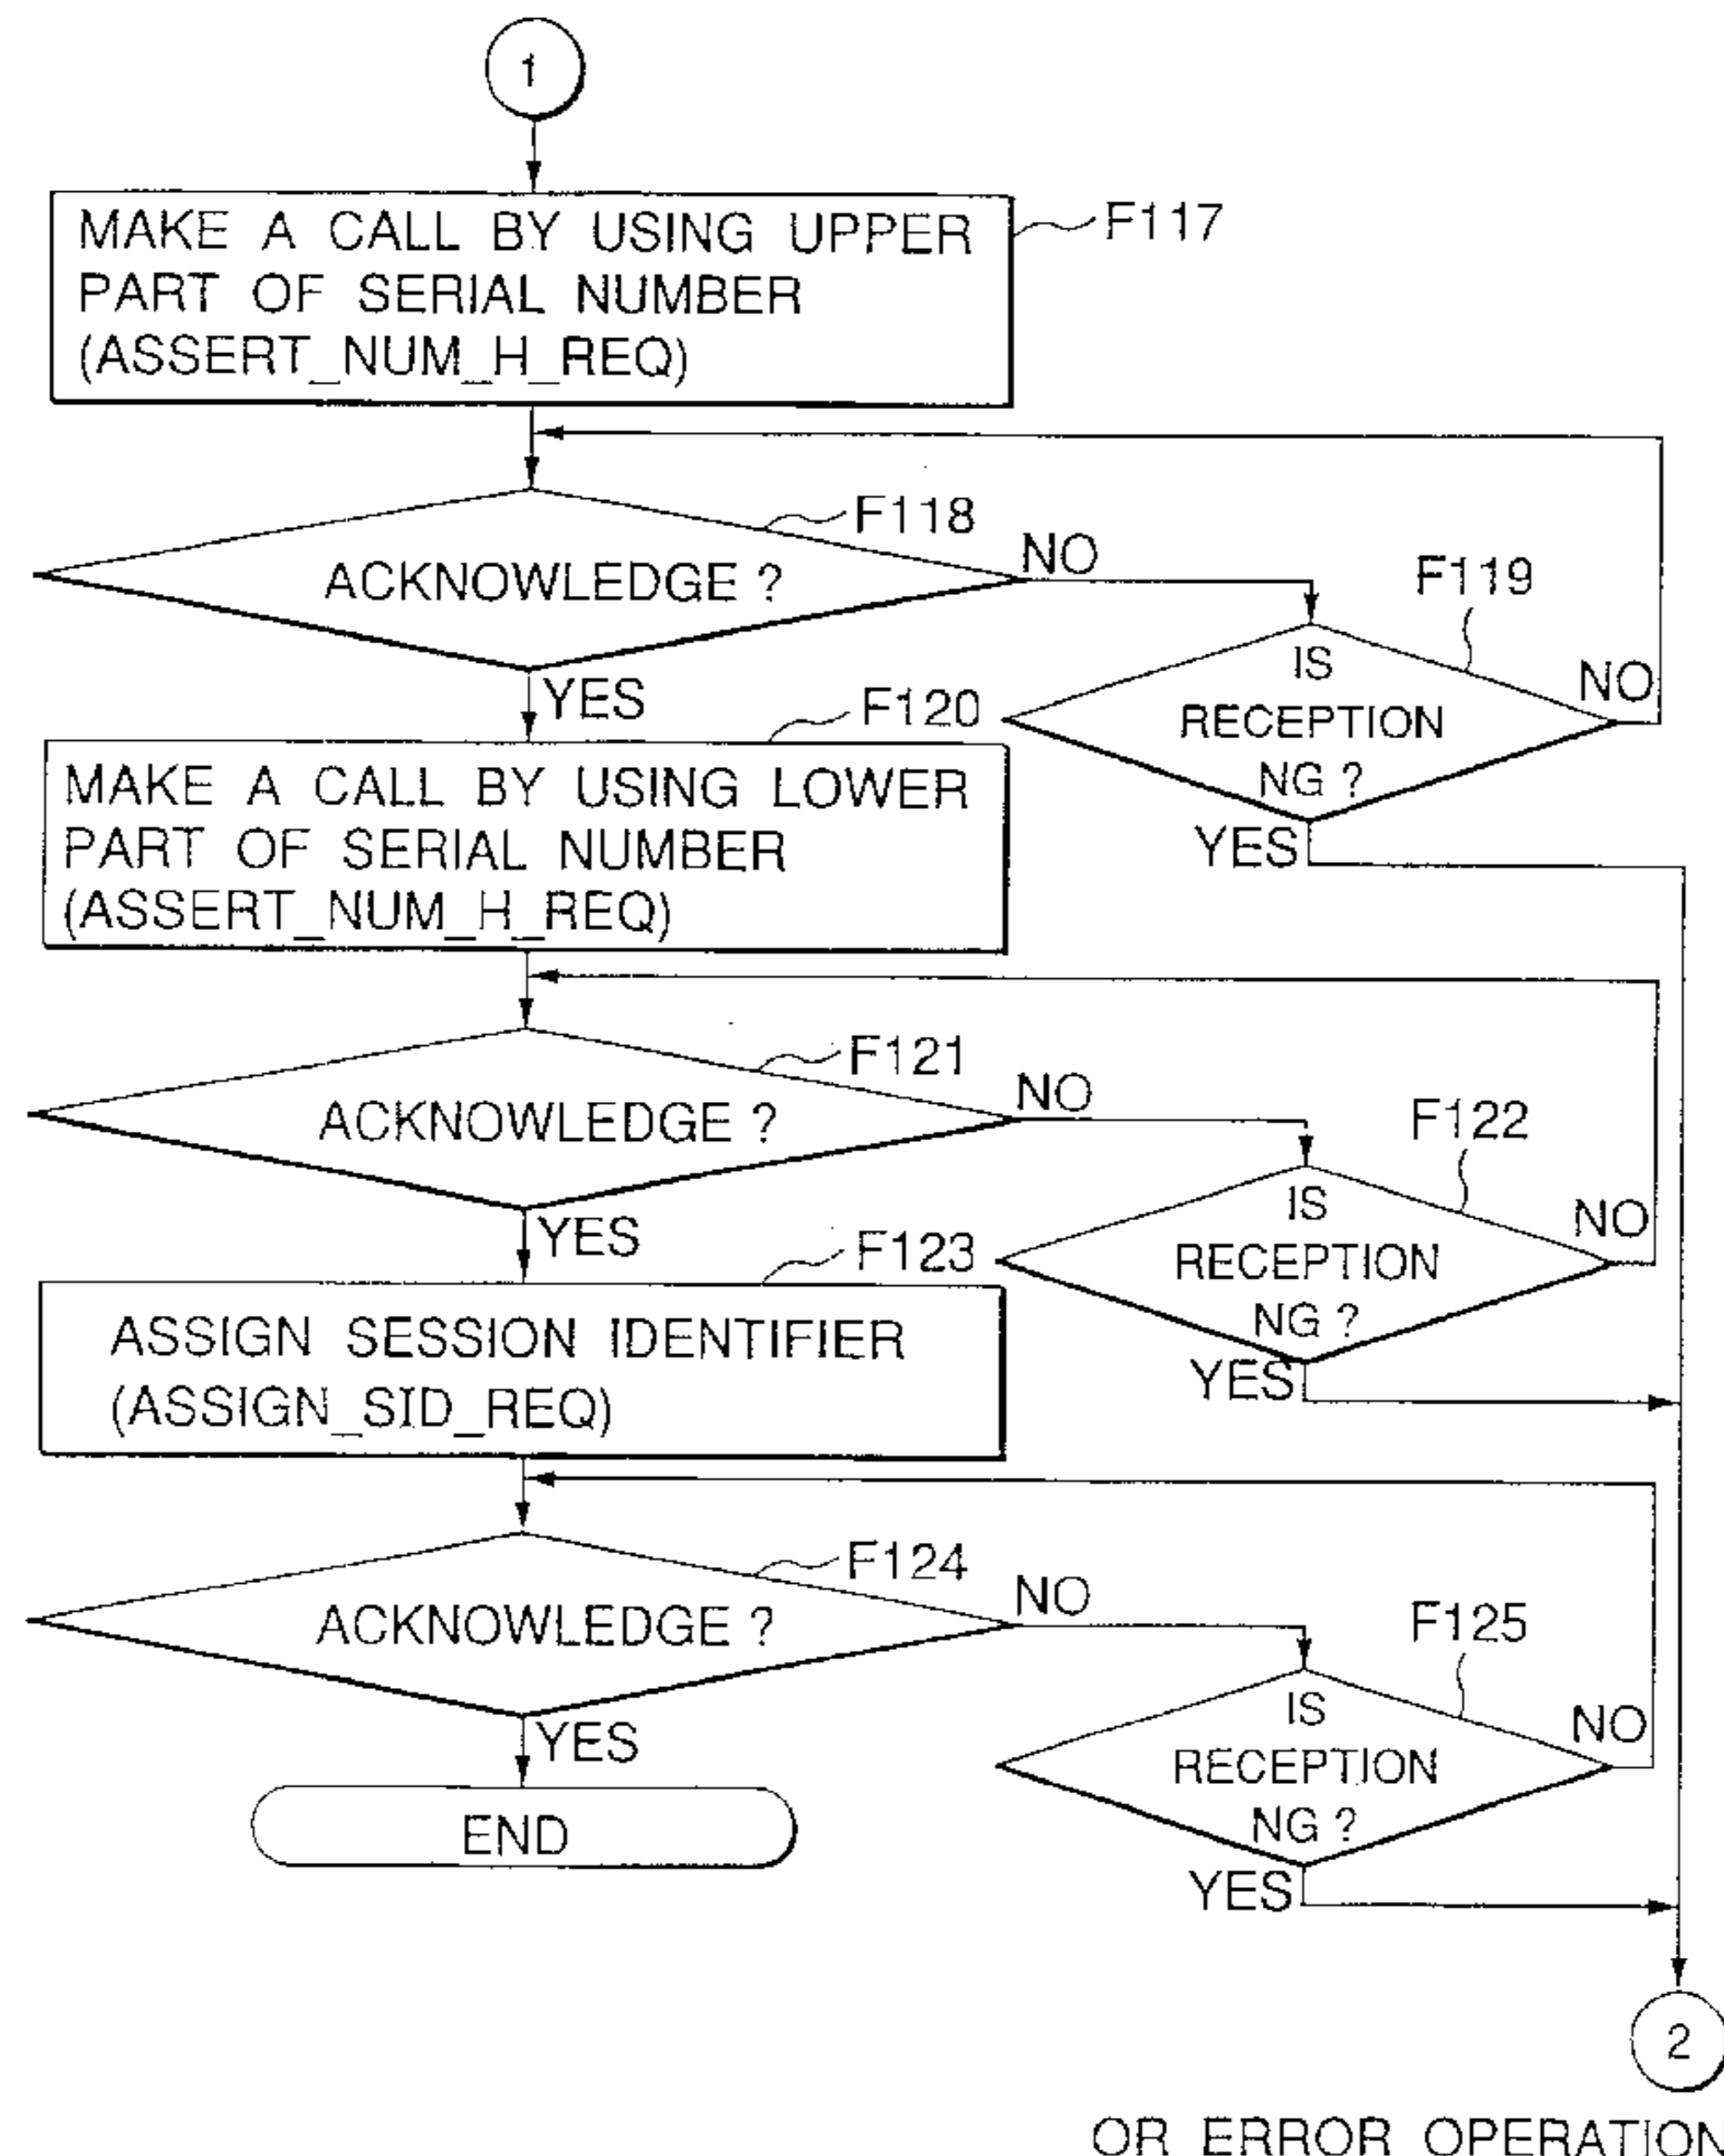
1

MAKE A CALL BY USING UPPER PART OF SERIAL NUMBER (ASSERT_NUM_H_REQ)

F117

F118

ACKNOWLEDGE ?

NO

F119

IS RECEPTION NG ?

NO

YES

F120

MAKE A CALL BY USING LOWER PART OF SERIAL NUMBER (ASSERT_NUM_H_REQ)

YES

F121

ACKNOWLEDGE ?

NO

F122

IS RECEPTION NG ?

NO

YES

F123

ASSIGN SESSION IDENTIFIER (ASSIGN_SID_REQ)

YES

F124

ACKNOWLEDGE ?

NO

F125

IS RECEPTION NG ?

NO

YES

END

YES

2

OR ERROR OPERATION